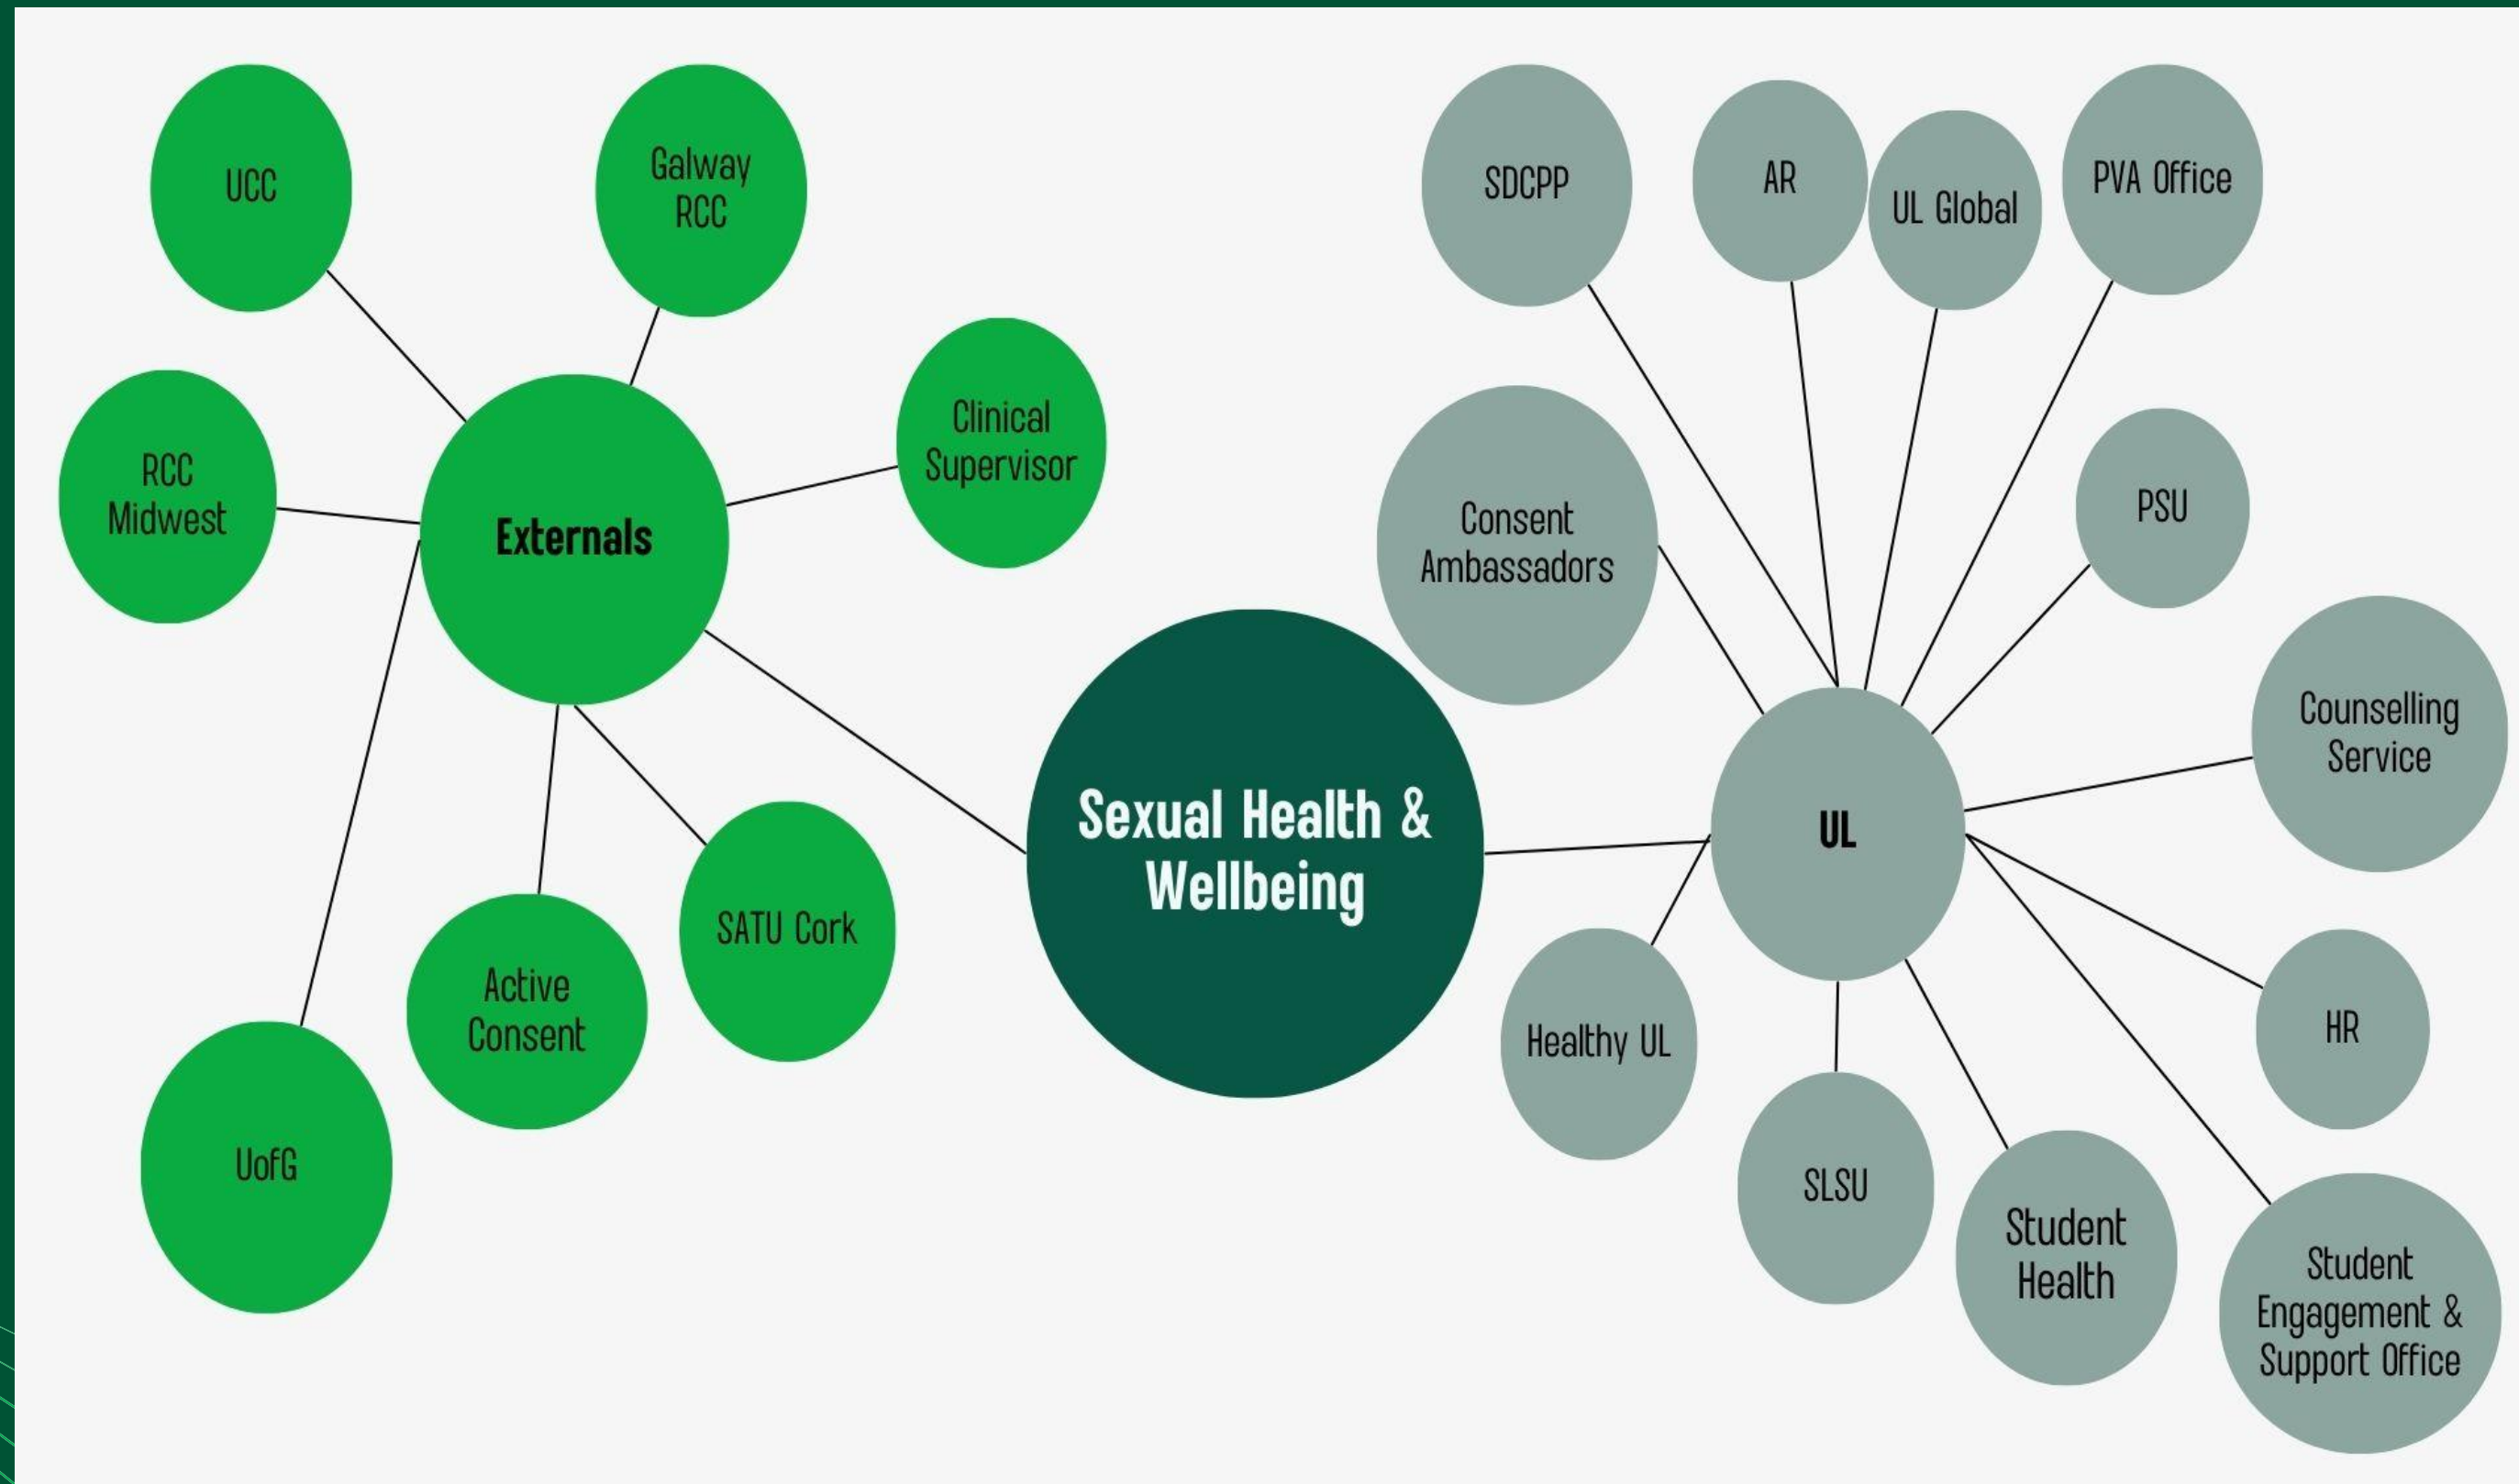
Sexual Health & Wellbeing

Externals

UCC

Galway RCC

Clinical Supervisor

RCC Midwest

SATU Cork

Active Consent

UofG

UL

SDCPP

AR

UL Global

PVA Office

Consent Ambassadors

PSU

Counselling Service

HR

Healthy UL

SLSU

Student Health

Student Engagement & Support Office